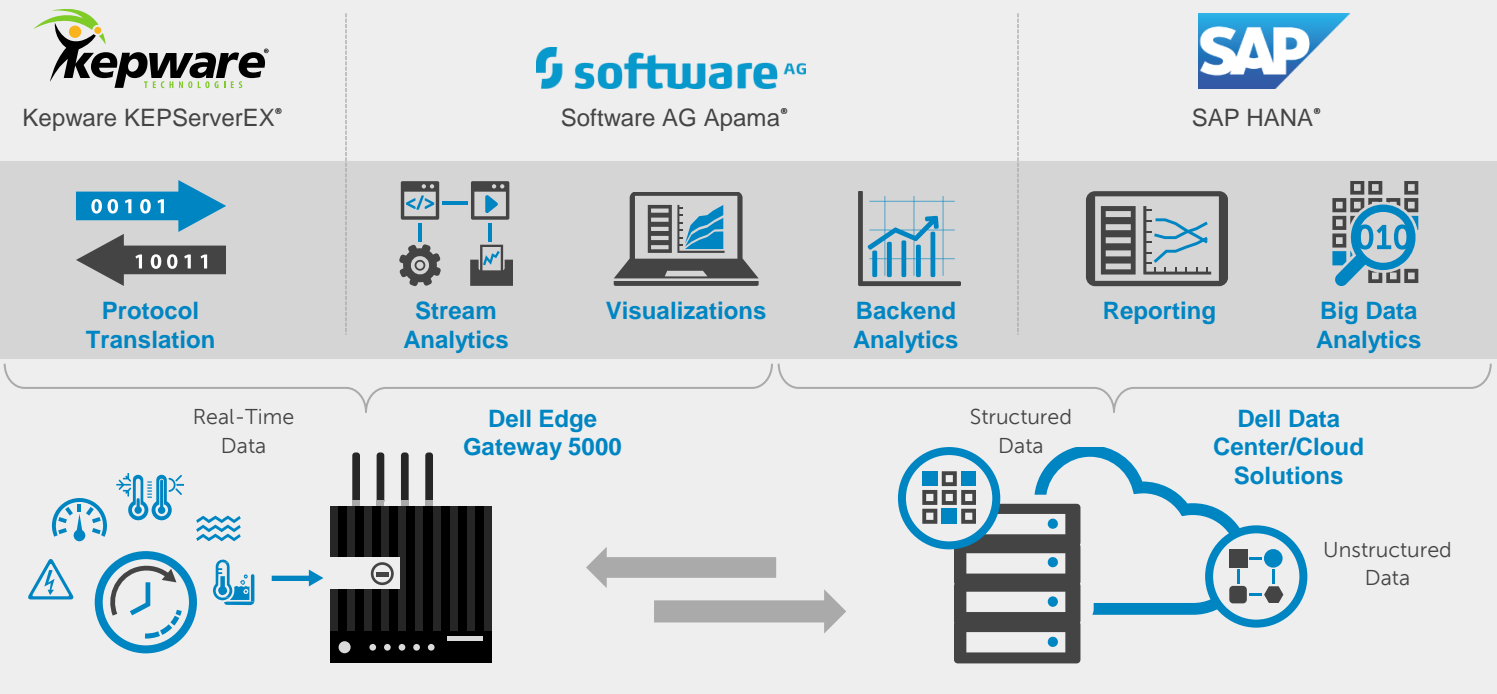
kepware
TECHNOLOGIES
Kepware KEPServerEX®

software AG
Software AG Apama®

SAP
SAP HANA®

00101
10011
Protocol Translation

Stream Analytics

Visualizations

Backend Analytics

Reporting

010
Big Data Analytics

Real-Time Data

Dell Edge Gateway 5000

Structured Data

Dell Data Center/Cloud Solutions

Unstructured Data